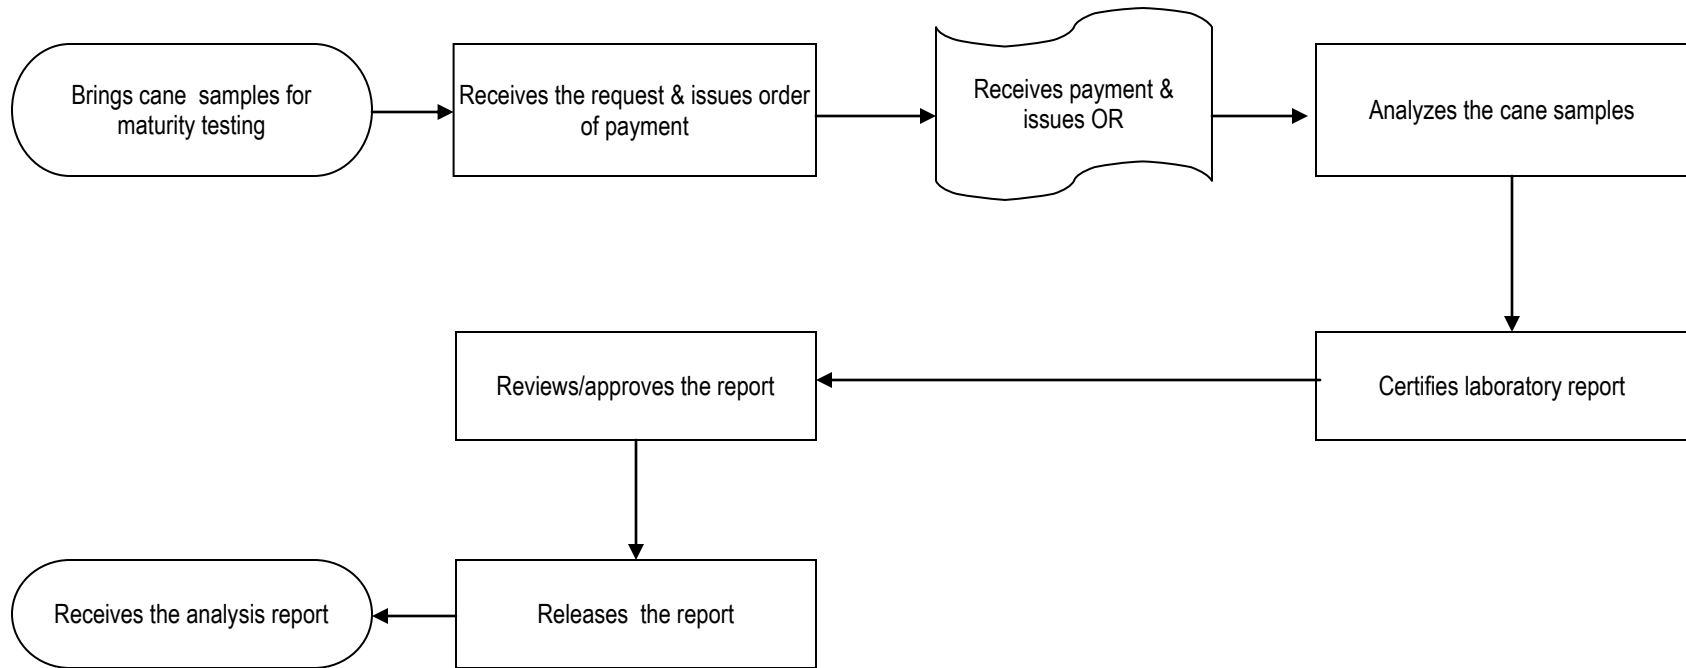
Brings cane samples for maturity testing

Receives the request & issues order of payment

Receives payment & issues OR

Analyzes the cane samples

Certifies laboratory report

Reviews/approves the report

Releases the report

Receives the analysis report